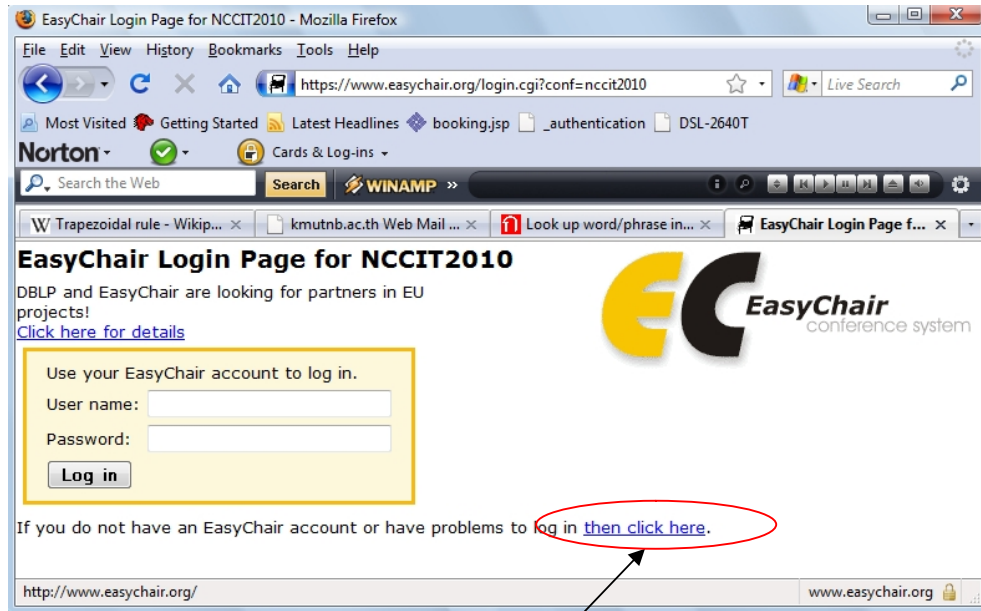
EasyChair Login Page for NCCIT2010 - Mozilla Firefox

File Edit View History Bookmarks Tools Help

https://www.easychair.org/login.cgi?conf=nccit2010

Live Search

Most Visited Getting Started Latest Headlines booking.jsp _authentication DSL-2640T

Norton Cards & Log-ins

Search the Web Search WINAMP »

W Trapezoidal rule - Wikip... × kmutnb.ac.th Web Mail ... × Look up word/phrase in... × EasyChair Login Page f... ×

EasyChair Login Page for NCCIT2010

DBLP and EasyChair are looking for partners in EU projects!
Click here for details

EasyChair conference system

Use your EasyChair account to log in.

User name:

Password:

Log in

If you do not have an EasyChair account or have problems to log in then click here.

http://www.easychair.org/

www.easychair.org